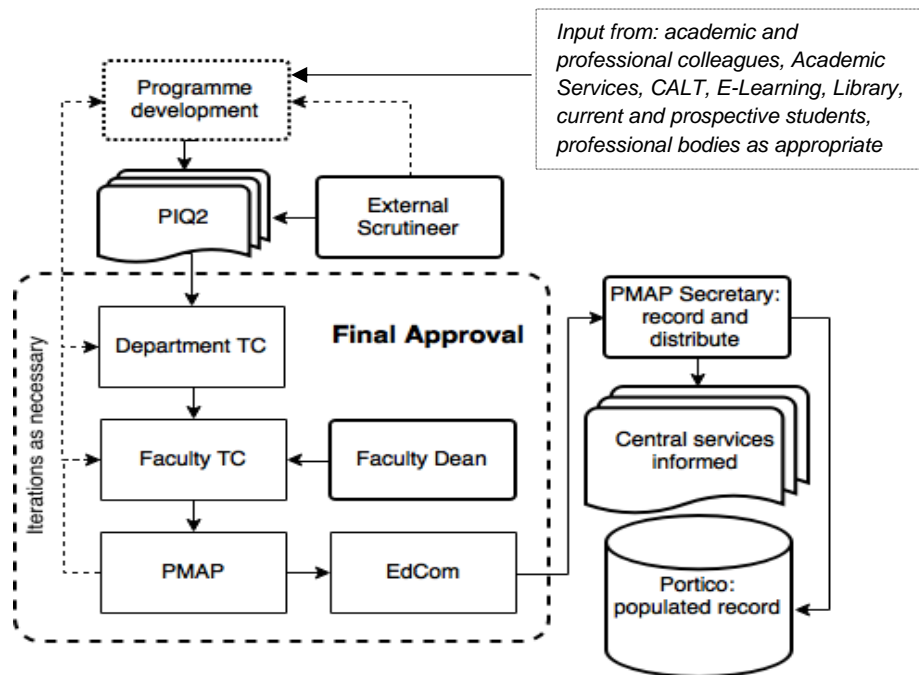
Input from: academic and professional colleagues, Academic Services, CALT, E-Learning, Library, current and prospective students, professional bodies as appropriate

Programme development

PIQ2

External Scrutineer

Final Approval

Iterations as necessary

Department TC

Faculty TC

Faculty Dean

PMAP

EdCom

PMAP Secretary: record and distribute

Central services informed

Portico: populated record